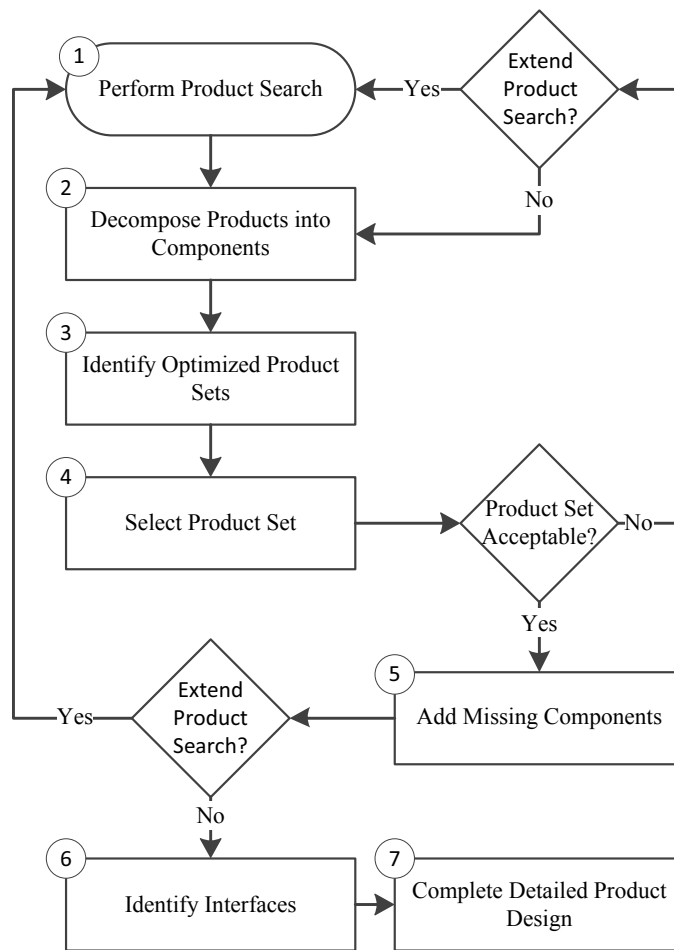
1
Perform Product Search

Yes

Extend Product Search?

No

2
Decompose Products into Components

3
Identify Optimized Product Sets

4
Select Product Set

Product Set Acceptable?

No

Yes

5
Add Missing Components

Extend Product Search?

Yes

No

6
Identify Interfaces

7
Complete Detailed Product Design